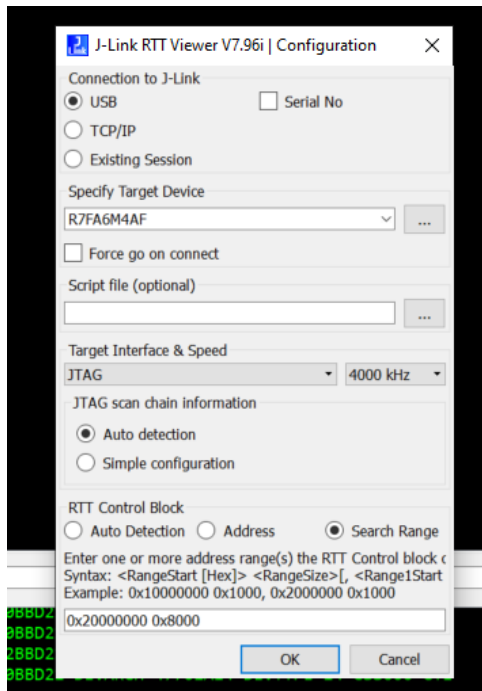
J-Link RTT Viewer V7.96i | Configuration

Connection to J-Link
USB
Serial No
TCP/IP
Existing Session

Specify Target Device
R7FA6M4AF
...
Force go on connect

Script file (optional)
...

Target Interface & Speed
JTAG
4000 kHz

JTAG scan chain information
Auto detection
Simple configuration

RTT Control Block
Auto Detection
Address
Search Range
Enter one or more address range(s) the RTT Control block c
Syntax: <RangeStart [Hex]> <RangeSize>[, <Range1Start
Example: 0x10000000 0x1000, 0x2000000 0x1000
0x20000000 0x8000

OK
Cancel

9BBD2
9BBD2
2BBD2
9BBD2